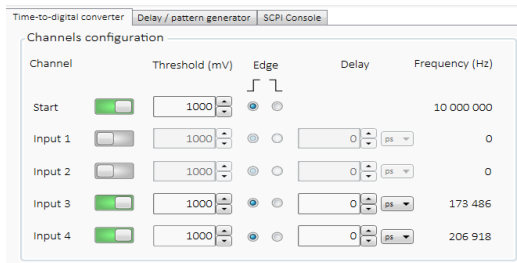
Time-to-digital converter | Delay / pattern generator | SCPI Console

Channels configuration

| Channel | Threshold (mV) | Edge | Delay | Frequency (Hz) |
|---|---|---|---|---|
| Start | 1000 | | | 10 000 000 |
| Input 1 | 1000 | | 0 ps | 0 |
| Input 2 | 1000 | | 0 ps | 0 |
| Input 3 | 1000 | | 0 ps | 173 486 |
| Input 4 | 1000 | | 0 ps | 206 918 |